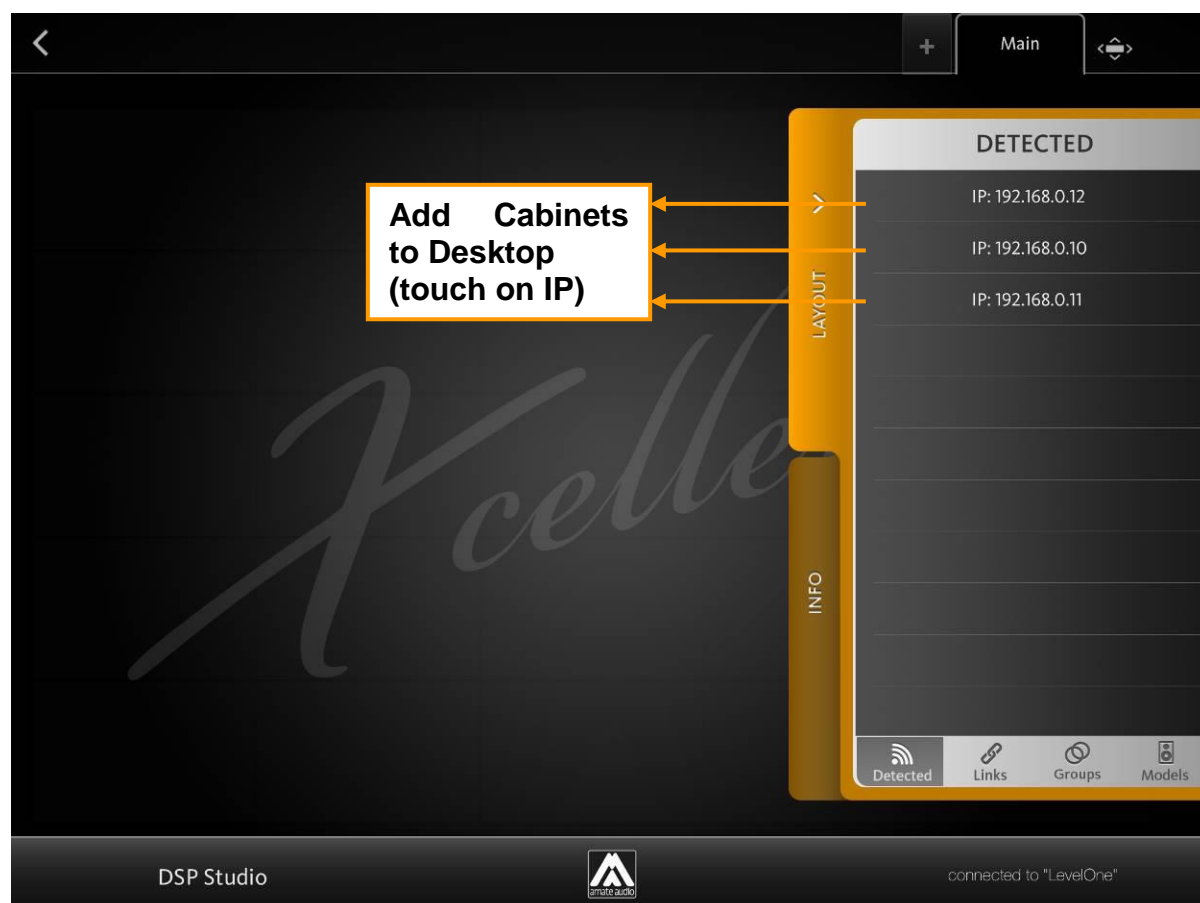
+ Main

Add Cabinets to Desktop (touch on IP)

Xcelle

LAYOUT

INFO

DETECTED

IP: 192.168.0.12

IP: 192.168.0.10

IP: 192.168.0.11

Detected Links Groups Models

DSP Studio

amate audio

connected to "LevelOne"